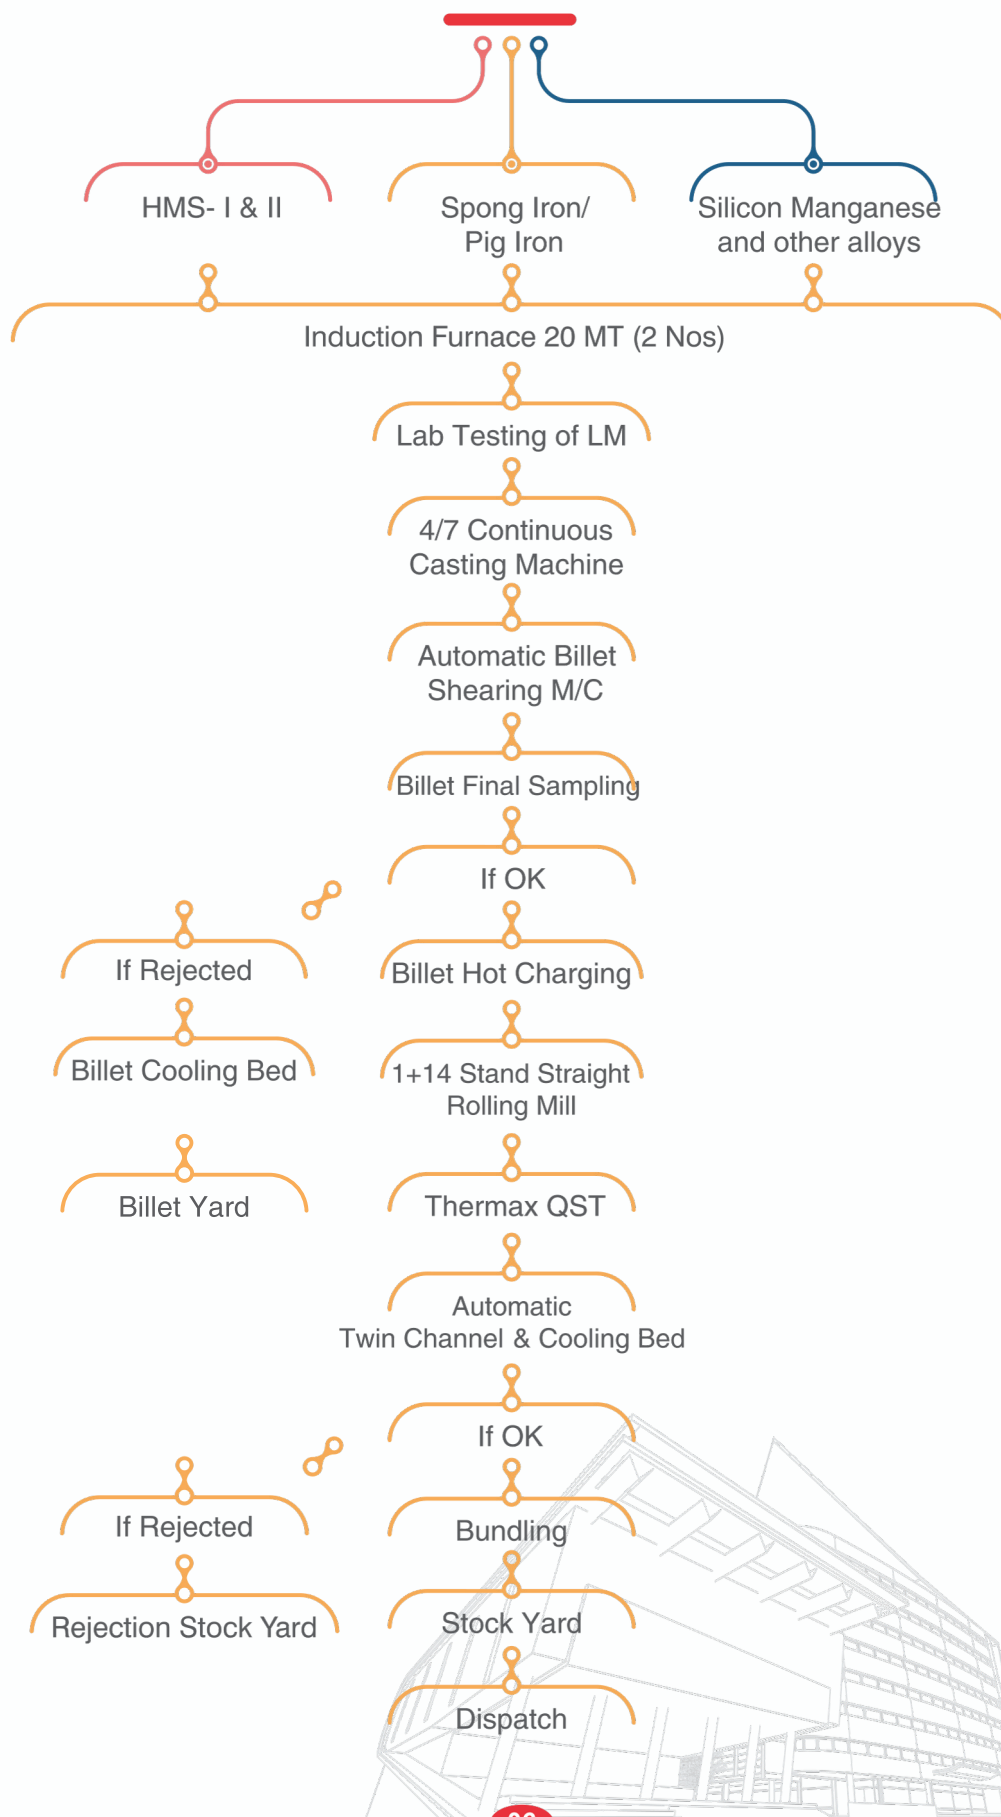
HMS- I & II

Spong Iron/ Pig Iron

Silicon Manganese and other alloys

Induction Furnace 20 MT (2 Nos)

Lab Testing of LM

4/7 Continuous Casting Machine

Automatic Billet Shearing M/C

Billet Final Sampling

If OK

If Rejected

Billet Hot Charging

Billet Cooling Bed

1+14 Stand Straight Rolling Mill

Billet Yard

Thermax QST

Automatic Twin Channel & Cooling Bed

If OK

If Rejected

Bundling

Rejection Stock Yard

Stock Yard

Dispatch